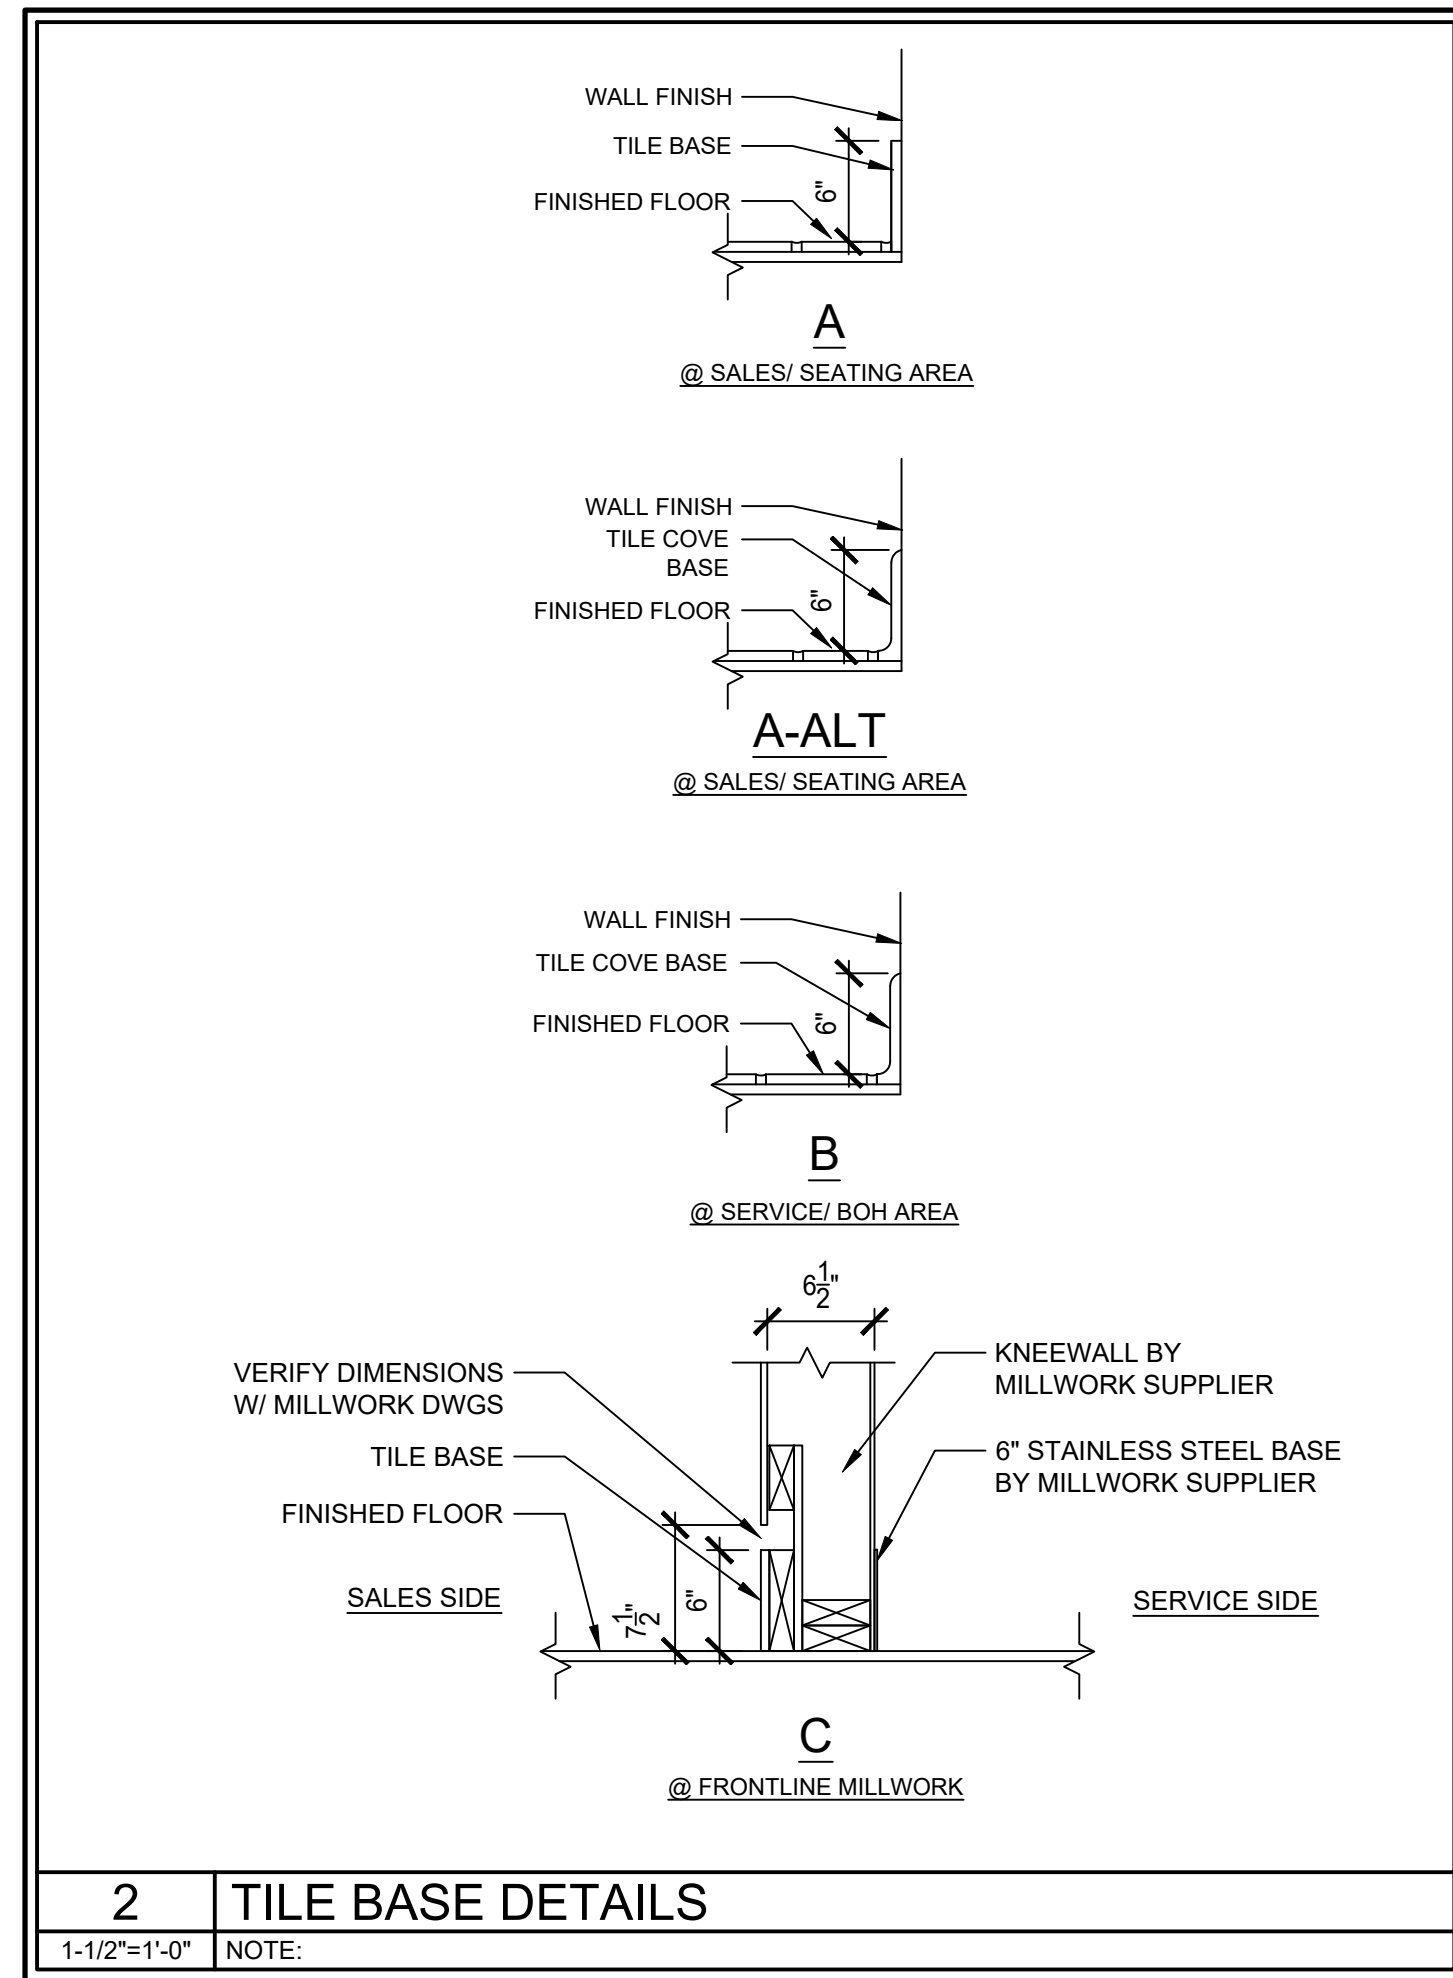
WALL FINISH
TILE BASE
FINISHED FLOOR
6"

A
@ SALES/ SEATING AREA

WALL FINISH
TILE COVE BASE
FINISHED FLOOR
6"

A-ALT
@ SALES/ SEATING AREA

WALL FINISH
TILE COVE BASE
FINISHED FLOOR
6"

B
@ SERVICE/ BOH AREA

$6\frac{1}{2}$"
VERIFY DIMENSIONS W/ MILLWORK DWGS
TILE BASE
FINISHED FLOOR
KNEEWALL BY MILLWORK SUPPLIER
6" STAINLESS STEEL BASE BY MILLWORK SUPPLIER
SALES SIDE
SERVICE SIDE
$7\frac{1}{2}$"
6"

C
@ FRONTLINE MILLWORK

2
TILE BASE DETAILS
1-1/2"=1'-0"
NOTE: